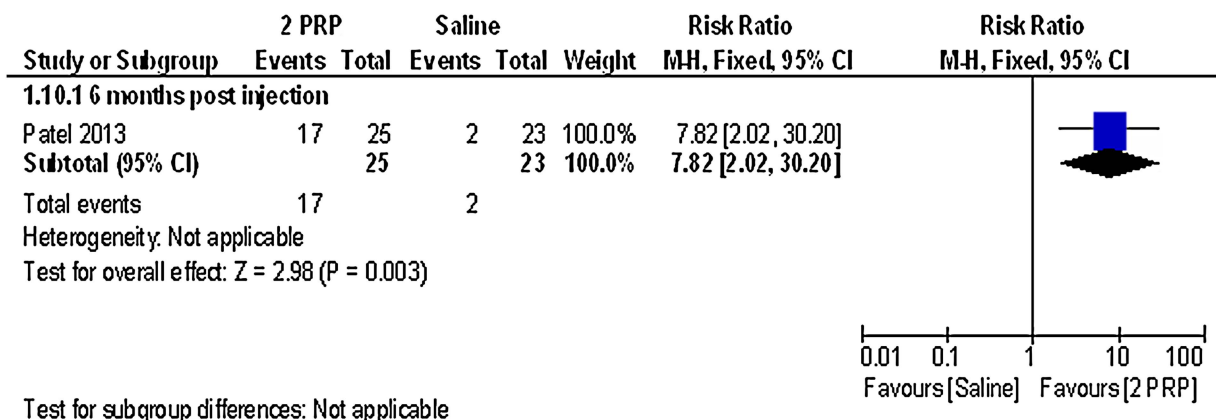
| Study or Subgroup | 2 PRP Events | 2 PRP Total | Saline Events | Saline Total | Weight | Risk Ratio M-H, Fixed, 95% CI |
|---|---|---|---|---|---|---|
| **1.10.1 6 months post injection** | | | | | | |
| Patel 2013 | 17 | 25 | 2 | 23 | 100.0% | 7.82 [2.02, 30.20] |
| **Subtotal (95% CI)** | | **25** | | **23** | **100.0%** | **7.82 [2.02, 30.20]** |
| Total events | 17 | | 2 | | | |

Heterogeneity: Not applicable
Test for overall effect: Z = 2.98 (P = 0.003)

Risk Ratio
M-H, Fixed, 95% CI

0.01 0.1 1 10 100
Favours [Saline] Favours [2 PRP]

Test for subgroup differences: Not applicable